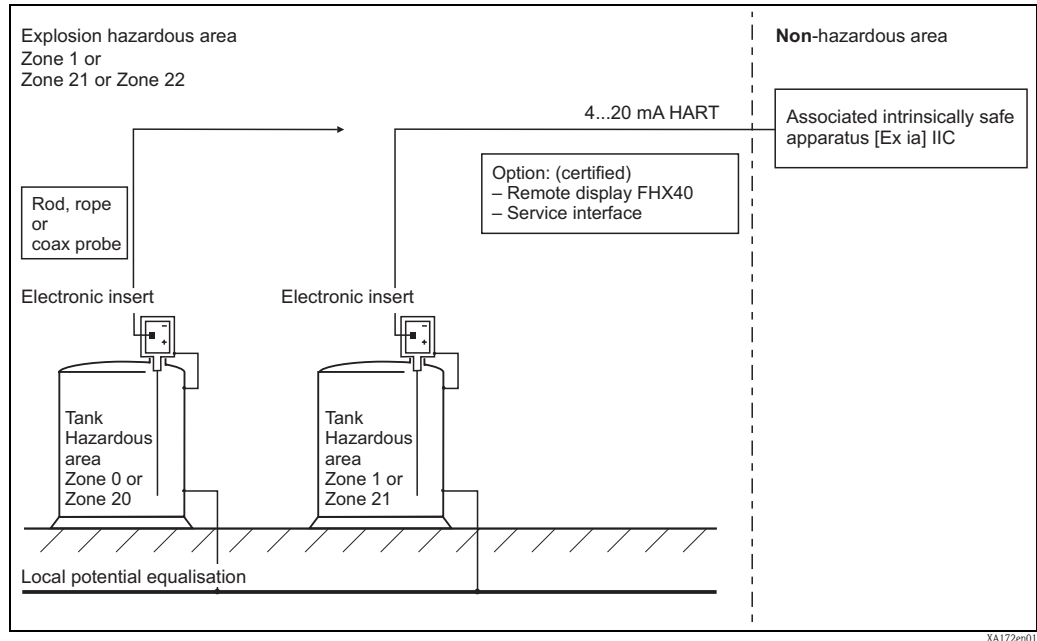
Explosion hazardous area
Zone 1 or
Zone 21 or Zone 22

Non-hazardous area

4...20 mA HART

Associated intrinsically safe apparatus [Ex ia] IIC

Option: (certified)
– Remote display FHX40
– Service interface

Rod, rope or coax probe

Electronic insert

Electronic insert

– +

– +

Tank
Hazardous area
Zone 0 or
Zone 20

Tank
Hazardous area
Zone 1 or
Zone 21

Local potential equalisation

XA172en01